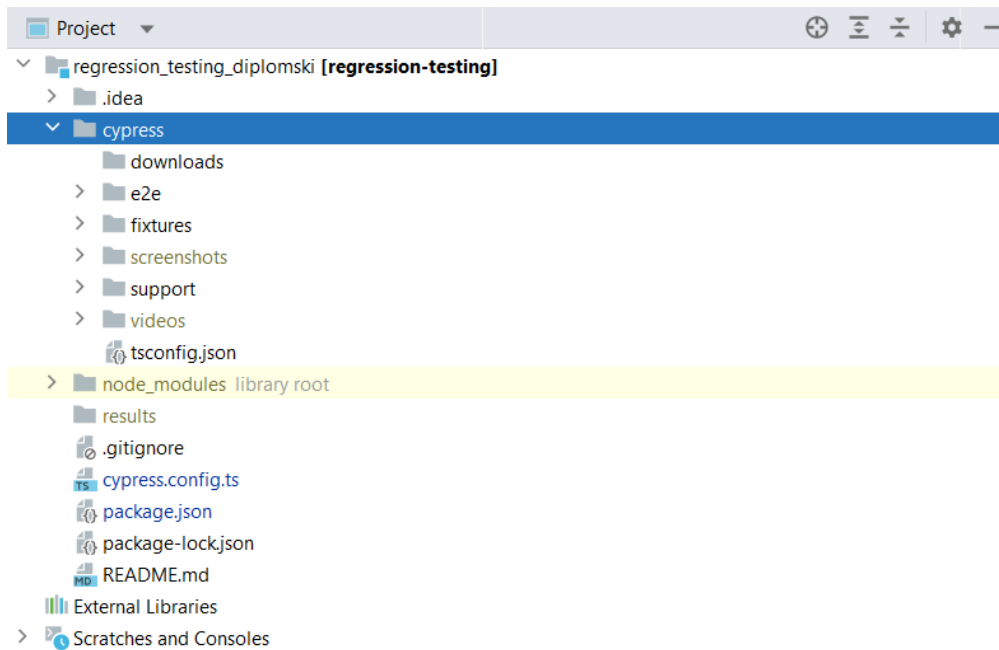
Project

regression_testing_diplomski [regression-testing]
.idea
cypress
downloads
e2e
fixtures
screenshots
support
videos
tsconfig.json
node_modules library root
results
.gitignore
cypress.config.ts
package.json
package-lock.json
README.md
External Libraries
Scratches and Consoles